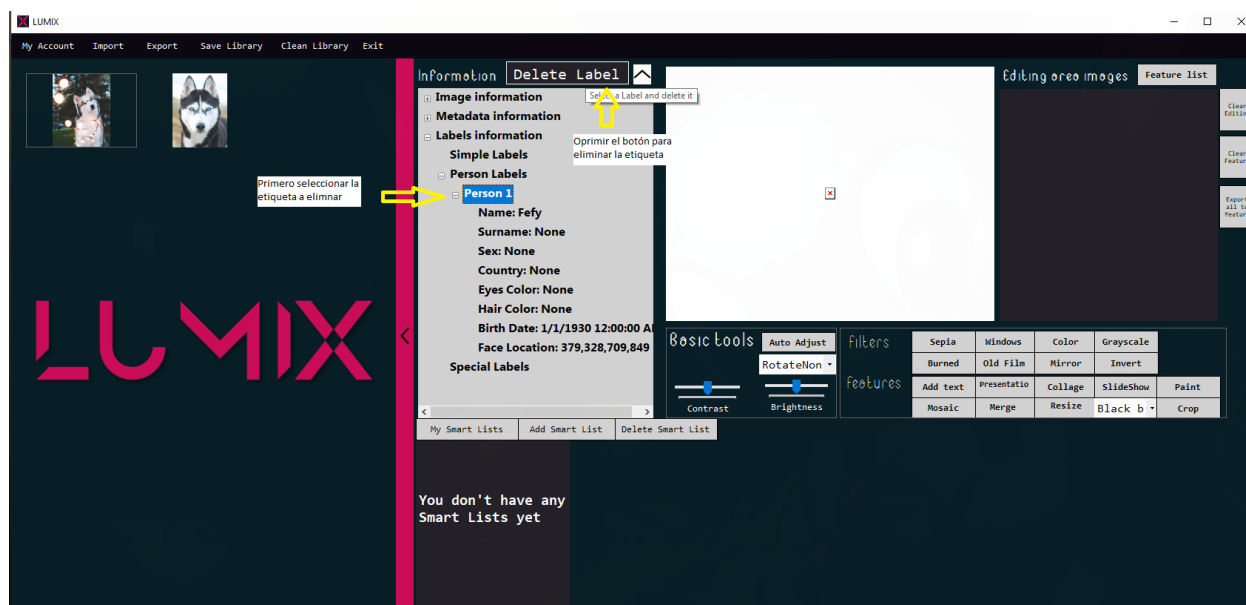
LUMIX

My Account Import Export Save Library Clean Library Exit

Information Delete Label

Sele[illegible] a Label and delete it

Image information
Metadata information
Labels information
Simple Labels
Person Labels
Person 1
Name: Fefy
Surname: None
Sex: None
Country: None
Eyes Color: None
Hair Color: None
Birth Date: 1/1/1930 12:00:00 A
Face Location: 379,328,709,849
Special Labels

Oprimir el botón para eliminar la etiqueta

Primero seleccionar la etiqueta a elimnar

LUMIX

My Smart Lists Add Smart List Delete Smart List

You don't have any Smart Lists yet

Editing area images Feature list

Clear Editin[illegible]

Clear Featur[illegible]

Export all t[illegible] featur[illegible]

Basic tools Auto Adjust RotateNon

Contrast Brightness

filters Sepia Windows Color Grayscale
Burned Old Film Mirror Invert

features Add text Presentatio Collage SlideShow Paint
Mosaic Merge Resize Black b Crop